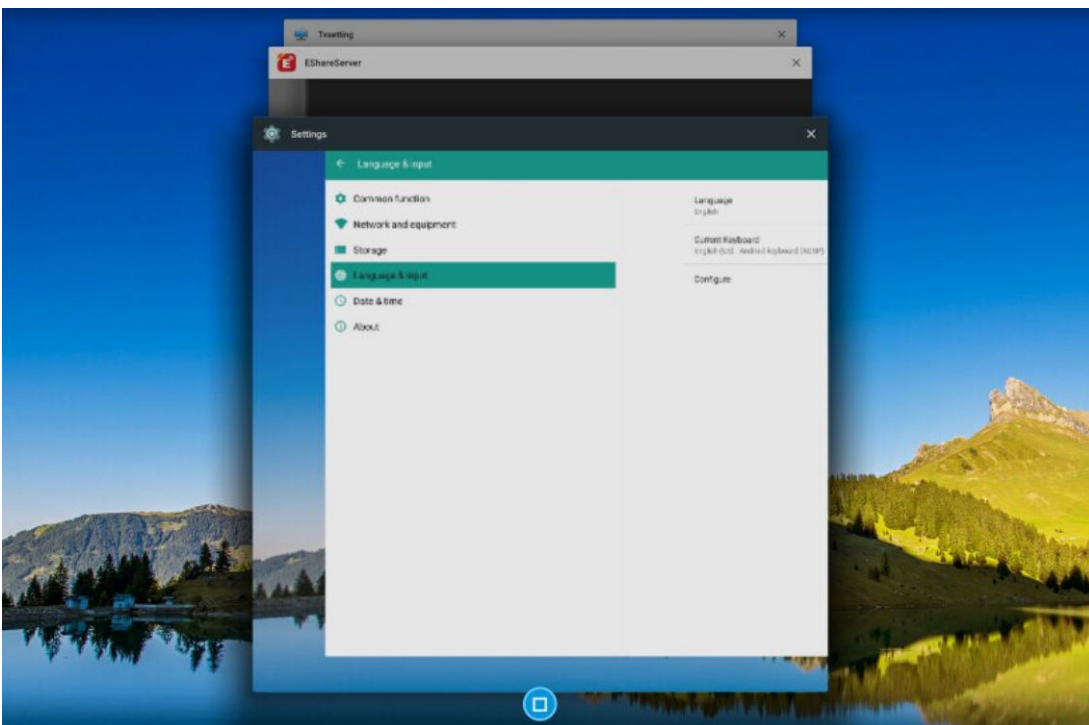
Tvsetting
×
EShareServer
×
Settings
×
Language & input
Common function
Network and equipment
Storage
Language & input
Date & time
About
Language
English
Current Keyboard
English (US) - Android Keyboard (AOSP)
Configure